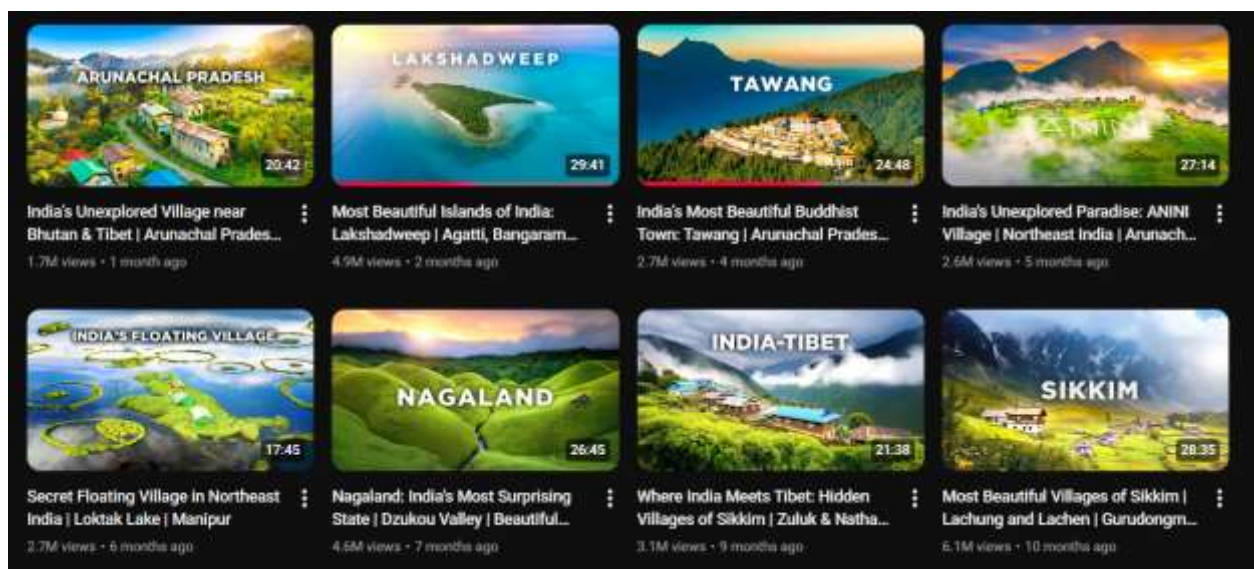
ARUNACHAL PRADESH
20:42
India's Unexplored Village near Bhutan & Tibet | Arunachal Prades...
1.7M views • 1 month ago

LAKSHADWEEP
29:41
Most Beautiful Islands of India: Lakshadweep | Agatti, Bangaram...
4.9M views • 2 months ago

TAWANG
24:48
India's Most Beautiful Buddhist Town: Tawang | Arunachal Prades...
2.7M views • 4 months ago

ANINI
27:14
India's Unexplored Paradise: ANINI Village | Northeast India | Arunach...
2.6M views • 5 months ago

INDIA'S FLOATING VILLAGE
17:45
Secret Floating Village in Northeast India | Loktak Lake | Manipur
2.7M views • 6 months ago

NAGALAND
26:45
Nagaland: India's Most Surprising State | Dzukou Valley | Beautiful...
4.6M views • 7 months ago

INDIA-TIBET
21:38
Where India Meets Tibet: Hidden Villages of Sikkim | Zuluk & Natha...
3.1M views • 9 months ago

SIKKIM
28:35
Most Beautiful Villages of Sikkim | Lachung and Lachen | Gurudongm...
6.1M views • 10 months ago